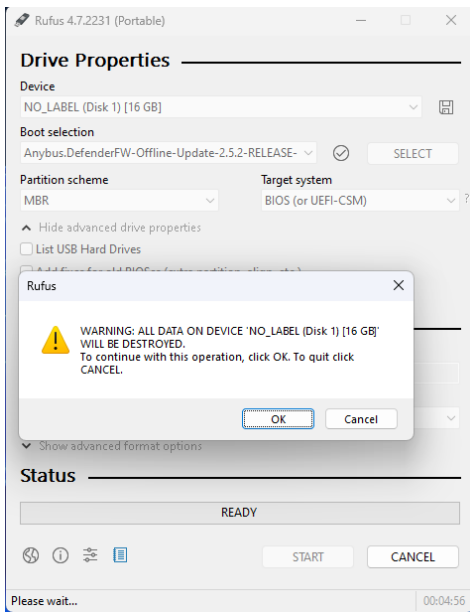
Rufus 4.7.2231 (Portable)

Drive Properties

Device
NO_LABEL (Disk 1) [16 GB]

Boot selection
Anybus.DefenderFW-Offline-Update-2.5.2-RELEASE-
SELECT

Partition scheme
MBR

Target system
BIOS (or UEFI-CSM)

Hide advanced drive properties
List USB Hard Drives
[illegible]

Rufus

WARNING: ALL DATA ON DEVICE 'NO_LABEL (Disk 1) [16 GB]' WILL BE DESTROYED.
To continue with this operation, click OK. To quit click CANCEL.

OK
Cancel

Show advanced format options

Status

READY

START
CANCEL

Please wait...
00:04:56